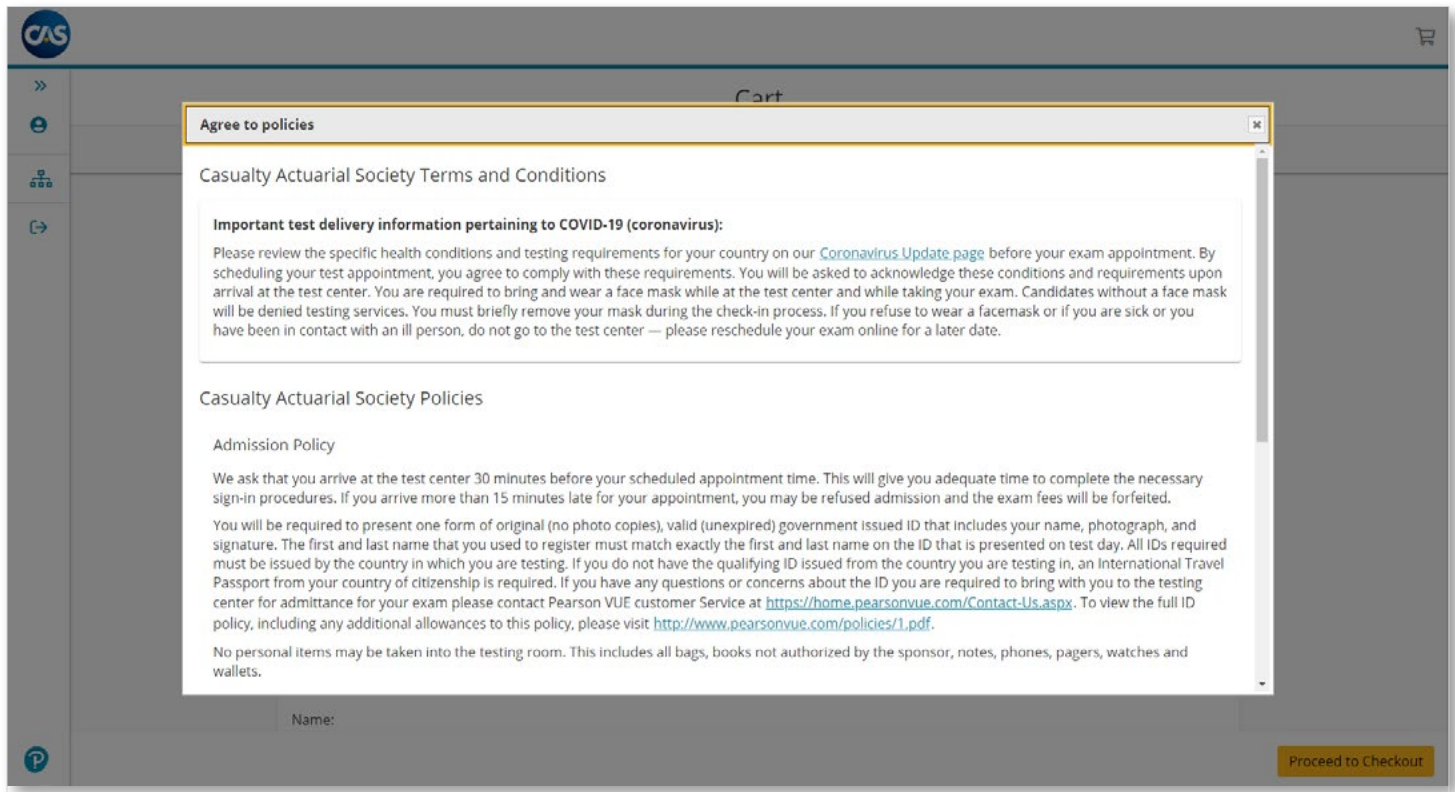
CAS

Cart

Agree to policies

Casualty Actuarial Society Terms and Conditions

Important test delivery information pertaining to COVID-19 (coronavirus):

Please review the specific health conditions and testing requirements for your country on our Coronavirus Update page before your exam appointment. By scheduling your test appointment, you agree to comply with these requirements. You will be asked to acknowledge these conditions and requirements upon arrival at the test center. You are required to bring and wear a face mask while at the test center and while taking your exam. Candidates without a face mask will be denied testing services. You must briefly remove your mask during the check-in process. If you refuse to wear a facemask or if you are sick or you have been in contact with an ill person, do not go to the test center — please reschedule your exam online for a later date.

Casualty Actuarial Society Policies

Admission Policy

We ask that you arrive at the test center 30 minutes before your scheduled appointment time. This will give you adequate time to complete the necessary sign-in procedures. If you arrive more than 15 minutes late for your appointment, you may be refused admission and the exam fees will be forfeited.

You will be required to present one form of original (no photo copies), valid (unexpired) government issued ID that includes your name, photograph, and signature. The first and last name that you used to register must match exactly the first and last name on the ID that is presented on test day. All IDs required must be issued by the country in which you are testing. If you do not have the qualifying ID issued from the country you are testing in, an International Travel Passport from your country of citizenship is required. If you have any questions or concerns about the ID you are required to bring with you to the testing center for admittance for your exam please contact Pearson VUE customer Service at https://home.pearsonvue.com/Contact-Us.aspx. To view the full ID policy, including any additional allowances to this policy, please visit http://www.pearsonvue.com/policies/1.pdf.

No personal items may be taken into the testing room. This includes all bags, books not authorized by the sponsor, notes, phones, pagers, watches and wallets.

Name:

Proceed to Checkout